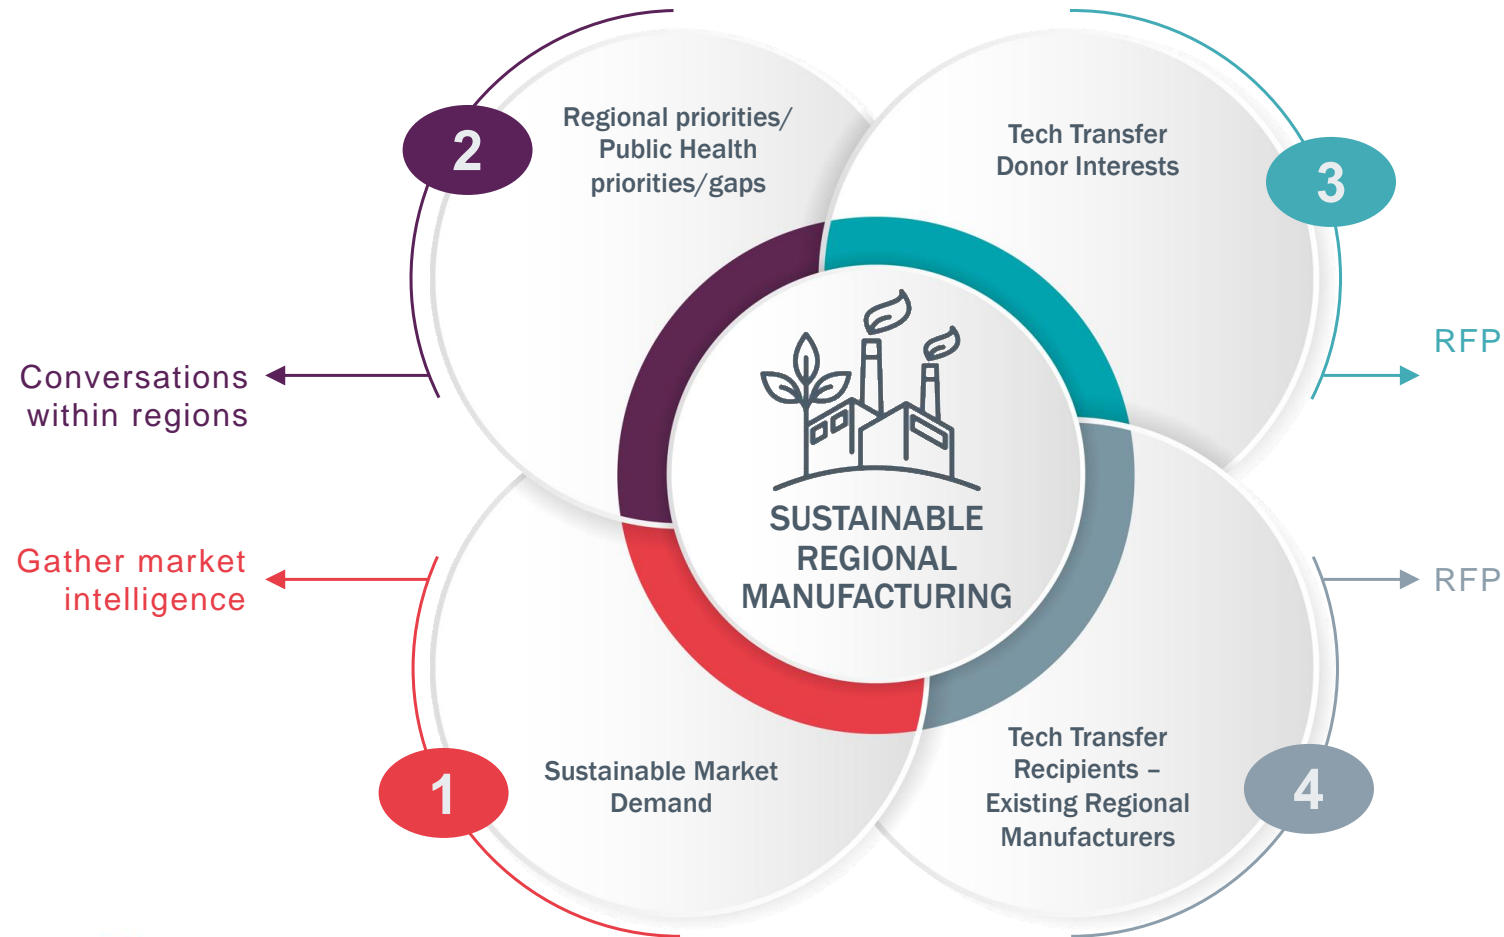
2

Regional priorities/ Public Health priorities/gaps

Tech Transfer Donor Interests

3

RFP

Conversations within regions

SUSTAINABLE REGIONAL MANUFACTURING

Gather market intelligence

RFP

1

Sustainable Market Demand

Tech Transfer Recipients – Existing Regional Manufacturers

4